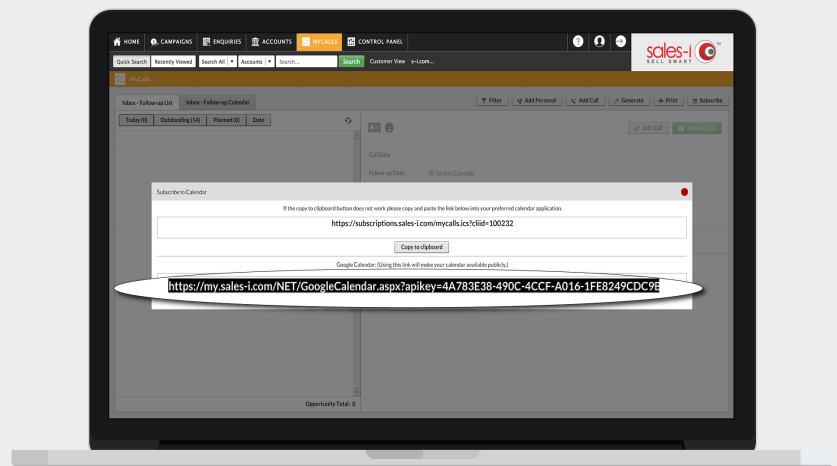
HOME CAMPAIGNS ENQUIRIES ACCOUNTS MYCALLS CONTROL PANEL

sales-i SELL SMART

Quick Search Recently Viewed Search All Accounts Search... Search Customer View s-i.com...

MyCalls

Inbox - Follow-up List Inbox - Follow-up Calendar

Filter Add Personal Add Call Generate Print Subscribe

Today (0) Outstanding (14) Planned (0) Date

Edit Call Action Call

Call Date:

Follow-up Date: Send to Calendar

Subscribe to Calendar

If the copy to clipboard button does not work please copy and paste the link below into your preferred calendar application.

https://subscriptions.sales-i.com/mycalls.ics?cliid=100232

Copy to clipboard

Google Calendar: (Using this link will make your calendar available publicly.)

https://my.sales-i.com/NET/GoogleCalendar.aspx?apikey=4A783E38-490C-4CCF-A016-1FE8249CDC9E

Opportunity Total: 0